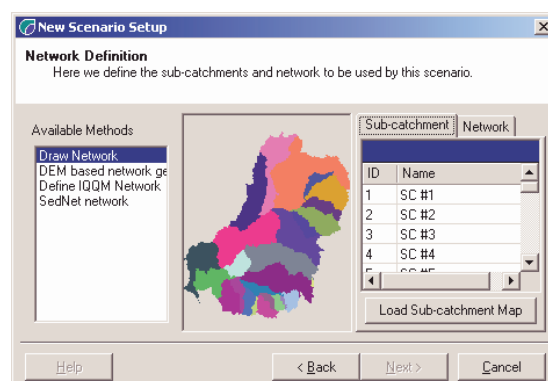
New Scenario Setup

Network Definition
Here we define the sub-catchments and network to be used by this scenario.

Available Methods

Draw Network
DEM based network ge
Define IQQM Network
SedNet network

Sub-catchment | Network

| ID | Name |
|---|---|
| 1 | SC #1 |
| 2 | SC #2 |
| 3 | SC #3 |
| 4 | SC #4 |
| 5 | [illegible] |

Load Sub-catchment Map

Help | < Back | Next > | Cancel